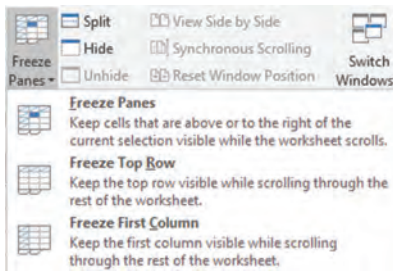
Freeze Panes
Split
Hide
Unhide
View Side by Side
Synchronous Scrolling
Reset Window Position
Switch Windows

Freeze Panes
Keep cells that are above or to the right of the current selection visible while the worksheet scrolls.

Freeze Top Row
Keep the top row visible while scrolling through the rest of the worksheet.

Freeze First Column
Keep the first column visible while scrolling through the rest of the worksheet.